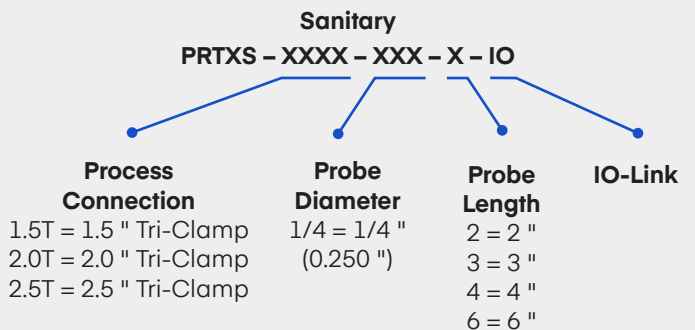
Sanitary
PRTXS – XXXX – XXX – X – IO

Process Connection
1.5T = 1.5 " Tri-Clamp
2.0T = 2.0 " Tri-Clamp
2.5T = 2.5 " Tri-Clamp

Probe Diameter
1/4 = 1/4 "
(0.250 ")

Probe Length
2 = 2 "
3 = 3 "
4 = 4 "
6 = 6 "

IO-Link